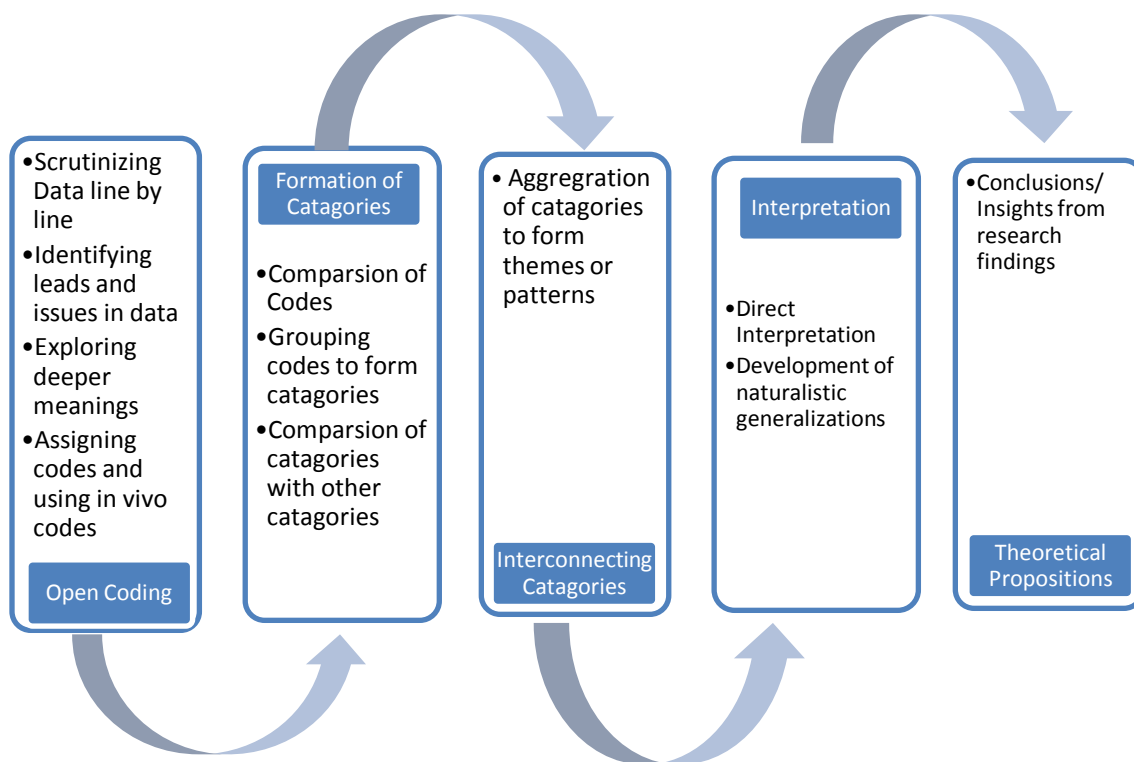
•Scrutinizing Data line by line
•Identifying leads and issues in data
•Exploring deeper meanings
•Assigning codes and using in vivo codes

Open Coding

Formation of Catagories

•Comparsion of Codes
•Grouping codes to form catagories
•Comparsion of catagories with other catagories

• Aggregration of catagories to form themes or patterns

Interconnecting Catagories

Interpretation

•Direct Interpretation
•Development of naturalistic generalizations

•Conclusions/ Insights from research findings

Theoretical Propositions